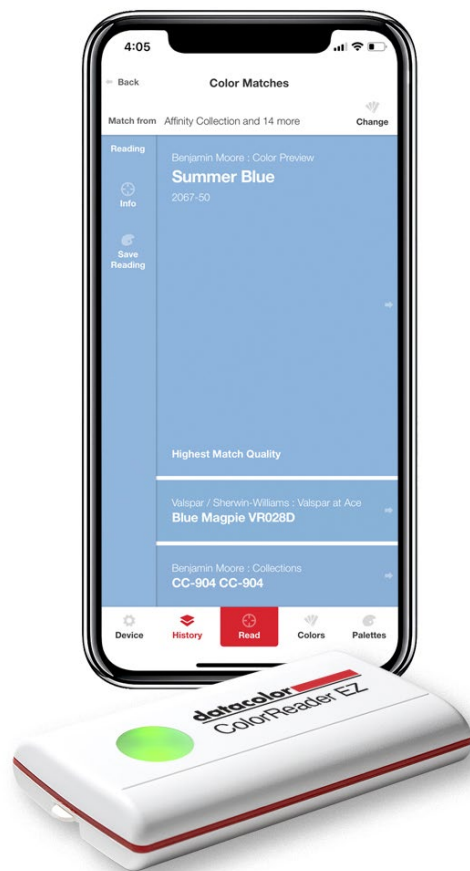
4:05

Back

Color Matches

Match from Affinity Collection and 14 more

Change

Reading

Info

Save Reading

Benjamin Moore : Color Preview

Summer Blue

2067-50

Highest Match Quality

Valspar / Sherwin-Williams : Valspar at Ace

Blue Magpie VR028D

Benjamin Moore : Collections

CC-904 CC-904

Device

History

Read

Colors

Palettes

datacolor

ColorReader EZ